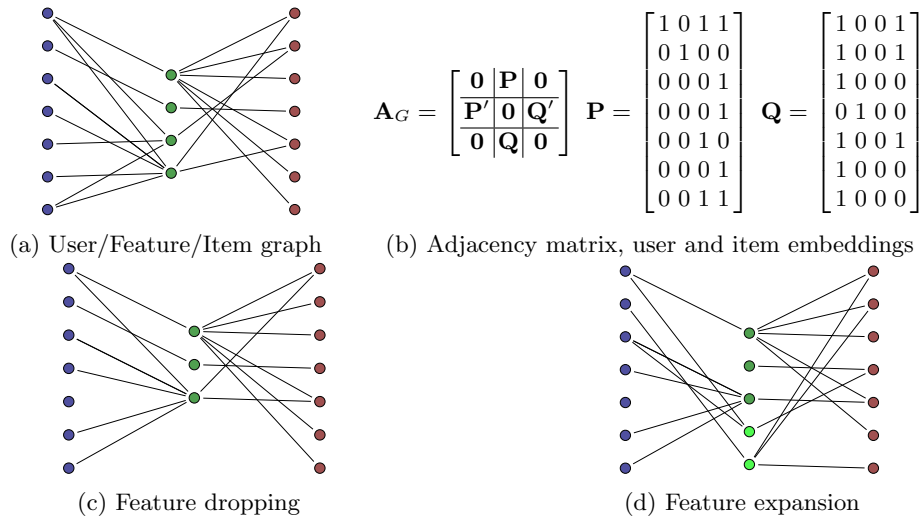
$\mathbf{A}_G = \left[\begin{array}{c|c|c} \mathbf{0} & \mathbf{P} & \mathbf{0} \\ \hline \mathbf{P}' & \mathbf{0} & \mathbf{Q}' \\ \hline \mathbf{0} & \mathbf{Q} & \mathbf{0} \end{array}\right]$ $\mathbf{P} = \begin{bmatrix} 1 & 0 & 1 & 1 \\ 0 & 1 & 0 & 0 \\ 0 & 0 & 0 & 1 \\ 0 & 0 & 0 & 1 \\ 0 & 0 & 1 & 0 \\ 0 & 0 & 0 & 1 \\ 0 & 0 & 1 & 1 \end{bmatrix}$ $\mathbf{Q} = \begin{bmatrix} 1 & 0 & 0 & 1 \\ 1 & 0 & 0 & 1 \\ 1 & 0 & 0 & 0 \\ 0 & 1 & 0 & 0 \\ 1 & 0 & 0 & 1 \\ 1 & 0 & 0 & 0 \\ 1 & 0 & 0 & 0 \end{bmatrix}$

(a) User/Feature/Item graph

(b) Adjacency matrix, user and item embeddings

(c) Feature dropping

(d) Feature expansion